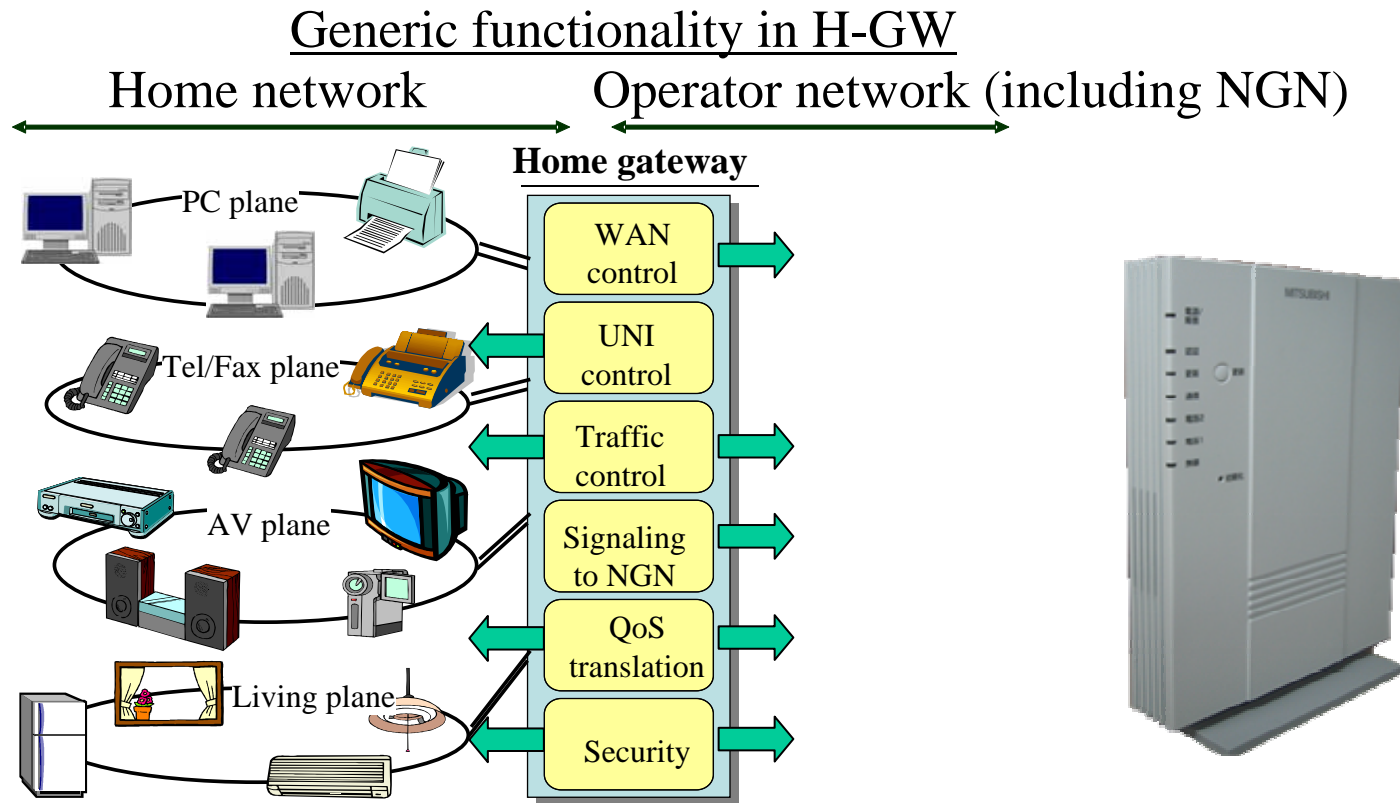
Generic functionality in H-GW

Home network

Operator network (including NGN)

Home gateway

PC plane

Tel/Fax plane

AV plane

Living plane

WAN control

UNI control

Traffic control

Signaling to NGN

QoS translation

Security

MITSUBISHI